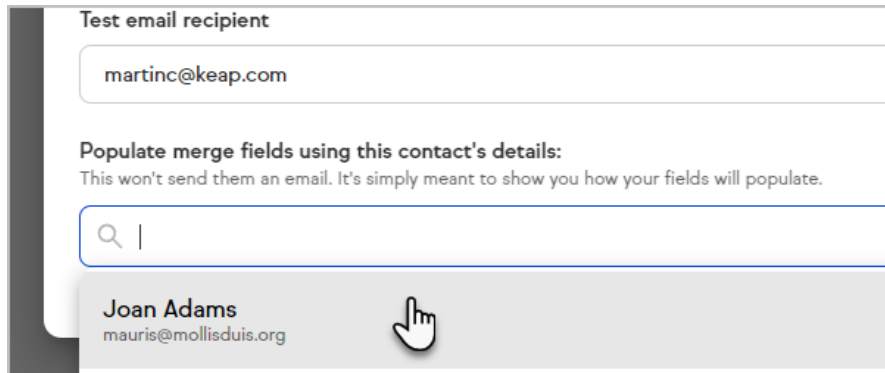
Test email recipient

martinc@keap.com

Populate merge fields using this contact's details:
This won't send them an email. It's simply meant to show you how your fields will populate.

Joan Adams
mauris@mollisduis.org